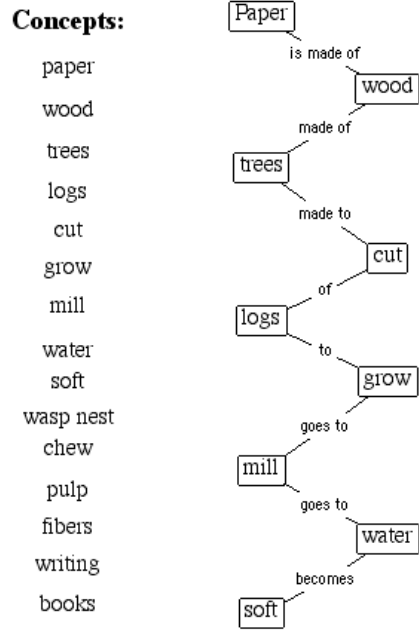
Concepts:

paper
wood
trees
logs
cut
grow
mill
water
soft
wasp nest
chew
pulp
fibers
writing
books

Paper
is made of
wood
made of
trees
made to
cut
of
logs
to
grow
goes to
mill
goes to
water
becomes
soft